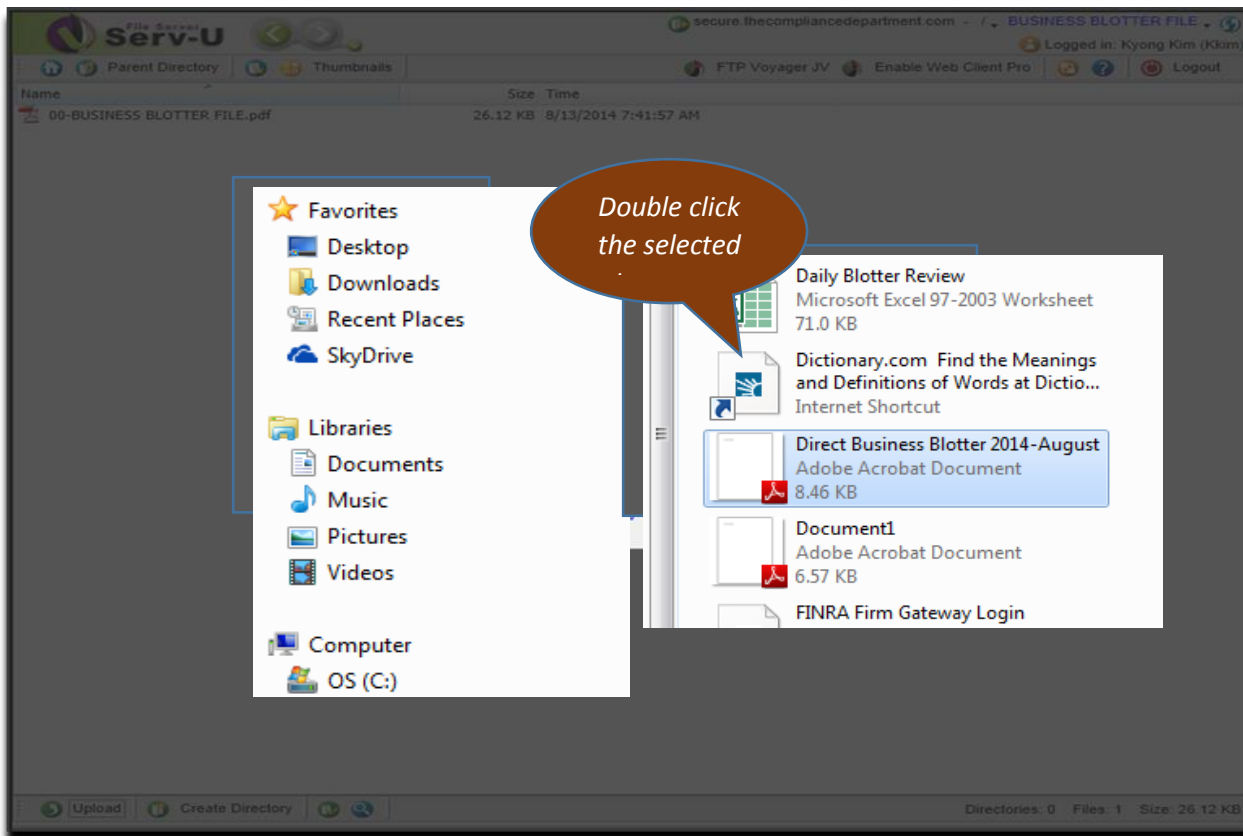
File Server
Serv-U

secure.thecompliancedepartment.com - / BUSINESS BLOTTER FILE
Logged in: Kyong Kim (Kkim)

Parent Directory | Thumbnails | FTP Voyager JV | Enable Web Client Pro | Logout

| Name | Size | Time |
|---|---|---|
| 00-BUSINESS BLOTTER FILE.pdf | 26.12 KB | 8/13/2014 7:41:57 AM |

Favorites
Desktop
Downloads
Recent Places
SkyDrive

Libraries
Documents
Music
Pictures
Videos

Computer
OS (C:)

Double click the selected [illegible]

Daily Blotter Review
Microsoft Excel 97-2003 Worksheet
71.0 KB

Dictionary.com Find the Meanings and Definitions of Words at Dictio...
Internet Shortcut

Direct Business Blotter 2014-August
Adobe Acrobat Document
8.46 KB

Document1
Adobe Acrobat Document
6.57 KB

FINRA Firm Gateway Login

Upload | Create Directory

Directories: 0 Files: 1 Size: 26.12 KB